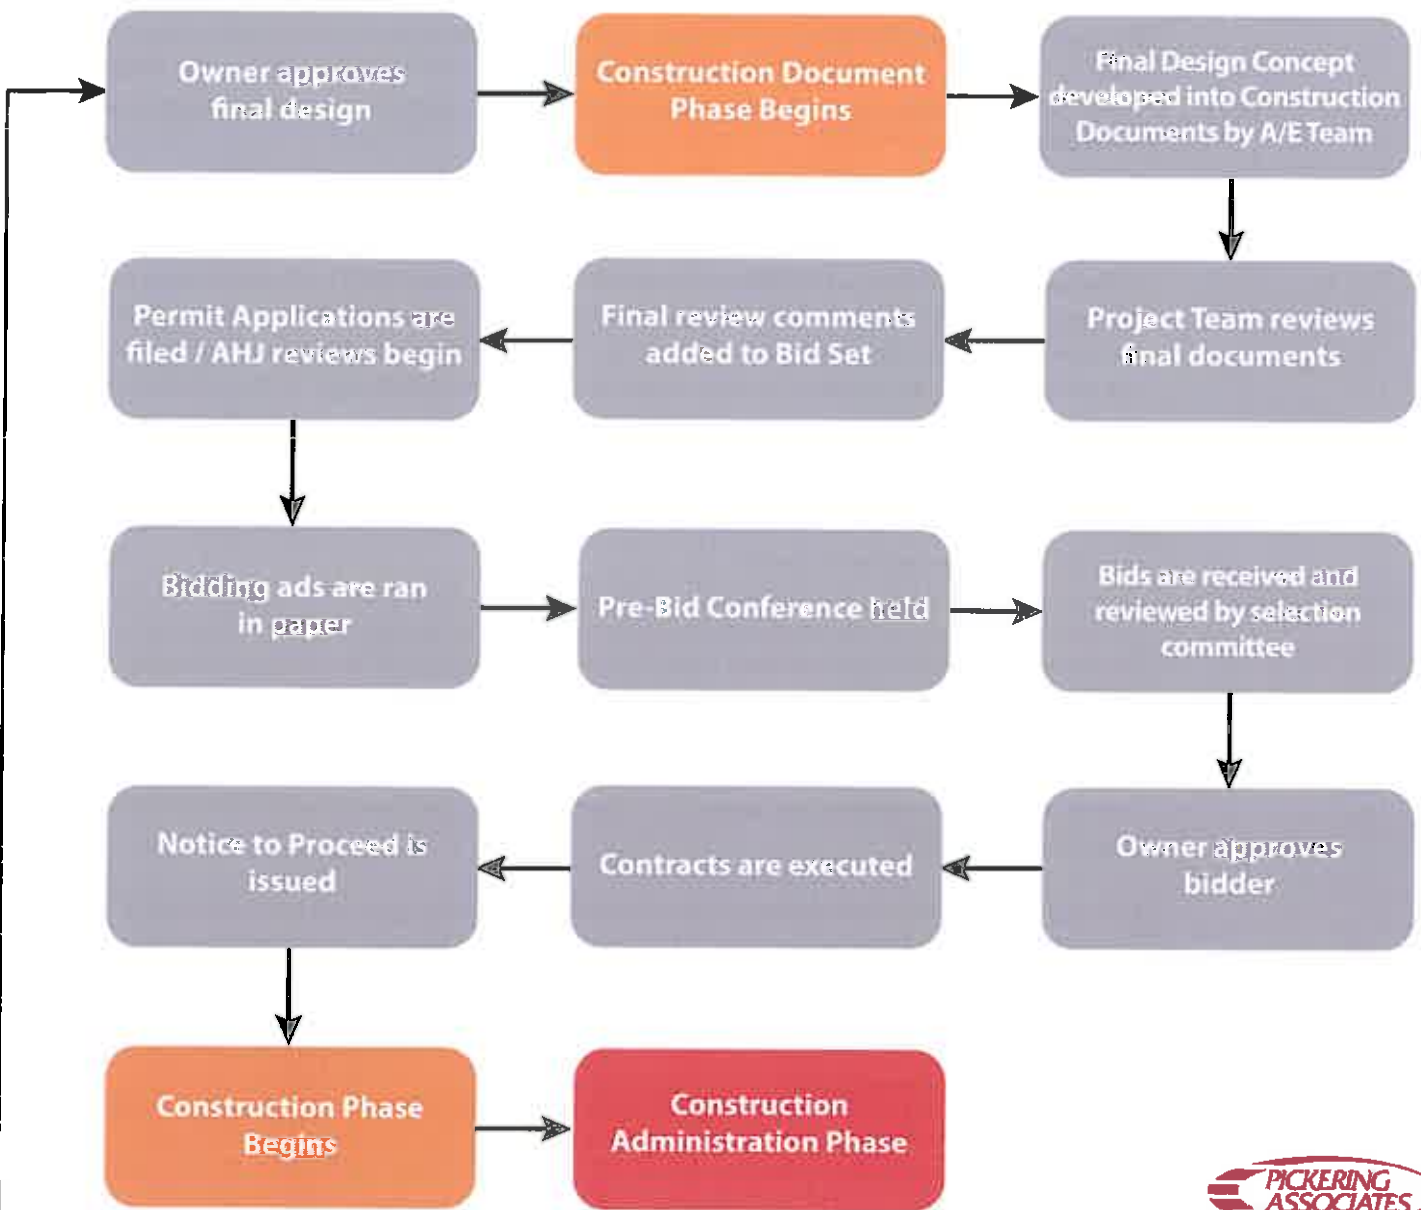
Owner approves final design

Construction Document Phase Begins

Final Design Concept developed into Construction Documents by A/E Team

Project Team reviews final documents

Final review comments added to Bid Set

Permit Applications are filed / AHJ reviews begin

Bidding ads are ran in paper

Pre-Bid Conference held

Bids are received and reviewed by selection committee

Owner approves bidder

Contracts are executed

Notice to Proceed is issued

Construction Phase Begins

Construction Administration Phase

PICKERING ASSOCIATES